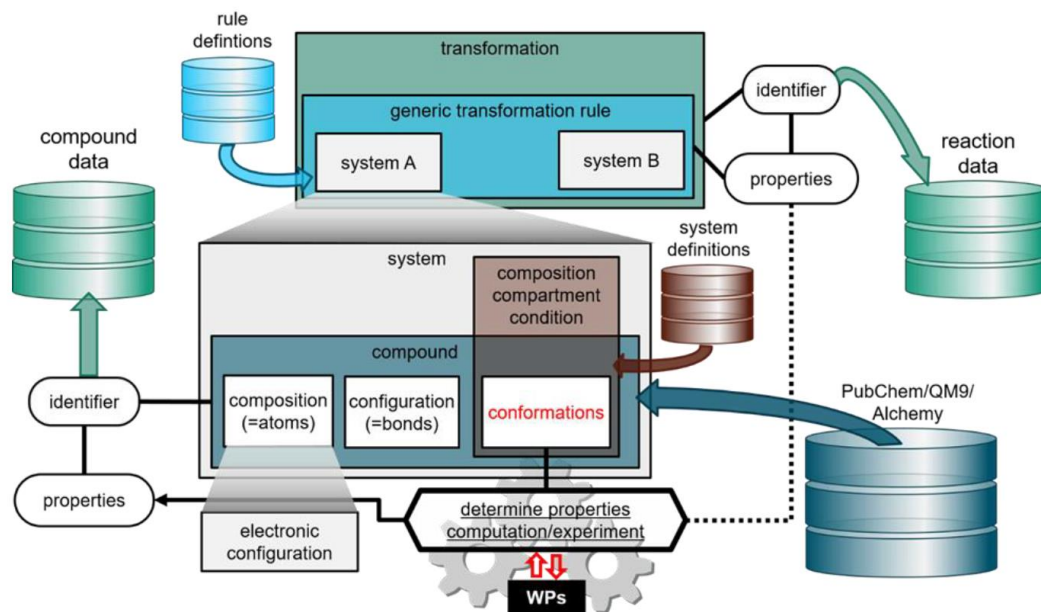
rule defintions

transformation

generic transformation rule

system A

system B

identifier

properties

reaction data

compound data

system

composition compartment condition

system definitions

compound

identifier

composition (=atoms)

configuration (=bonds)

conformations

PubChem/QM9/ Alchemy

properties

electronic configuration

determine properties computation/experiment

WPs